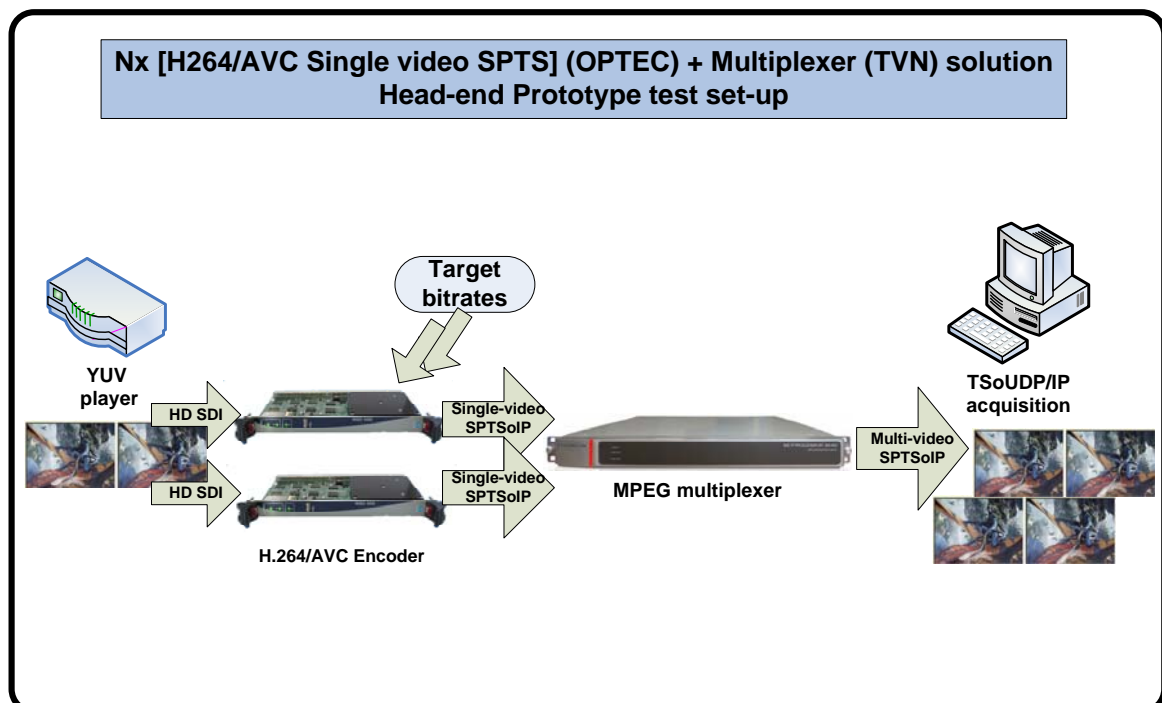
Nx [H264/AVC Single video SPTS] (OPTEC) + Multiplexer (TVN) solution
Head-end Prototype test set-up

Target bitrates

YUV player

HD SDI

HD SDI

Single-video SPTSoIP

Single-video SPTSoIP

H.264/AVC Encoder

MPEG multiplexer

Multi-video SPTSoIP

TSoUDP/IP acquisition